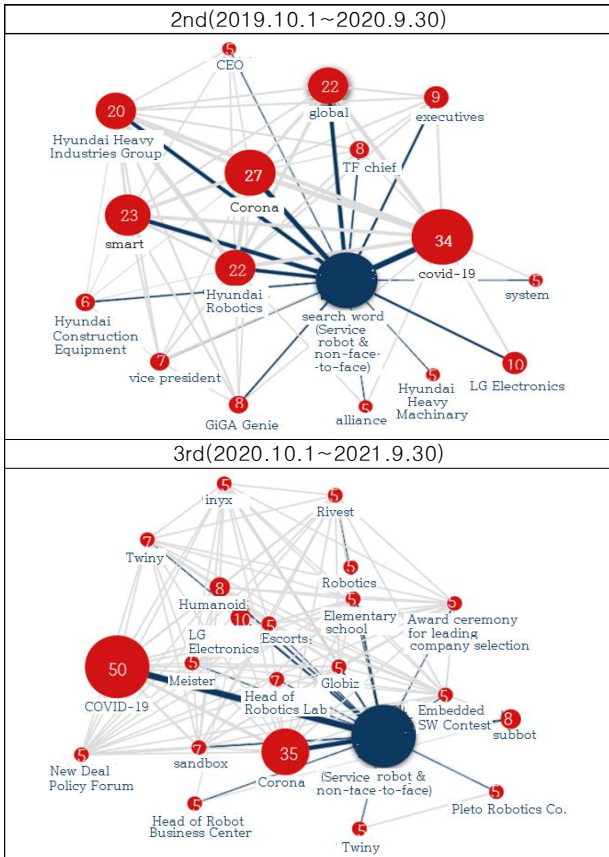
2nd(2019.10.1~2020.9.30)

5
CEO
22
global
9
executives
20
Hyundai Heavy Industries Group
8
TF chief
27
Corona
23
smart
34
covid-19
5
system
22
Hyundai Robotics
search word (Service robot & non-face-to-face)
6
Hyundai Construction Equipment
7
vice president
5
Hyundai Heavy Machinary
10
LG Electronics
8
GiGA Genie
5
alliance

3rd(2020.10.1~2021.9.30)

5
inyx
5
Rivest
7
Twiny
5
Robotics
8
Humanoid
5
Elementary school
5
Award ceremony for leading company selection
10
LG Electronics
5
Escorts
50
COVID-19
5
Meister
7
Head of Robotics Lab
5
Globiz
5
Embedded SW Contest
8
subbot
5
New Deal Policy Forum
7
sandbox
35
Corona
(Service robot & non-face-to-face)
5
Pleto Robotics Co.
5
Head of Robot Business Center
5
Twiny